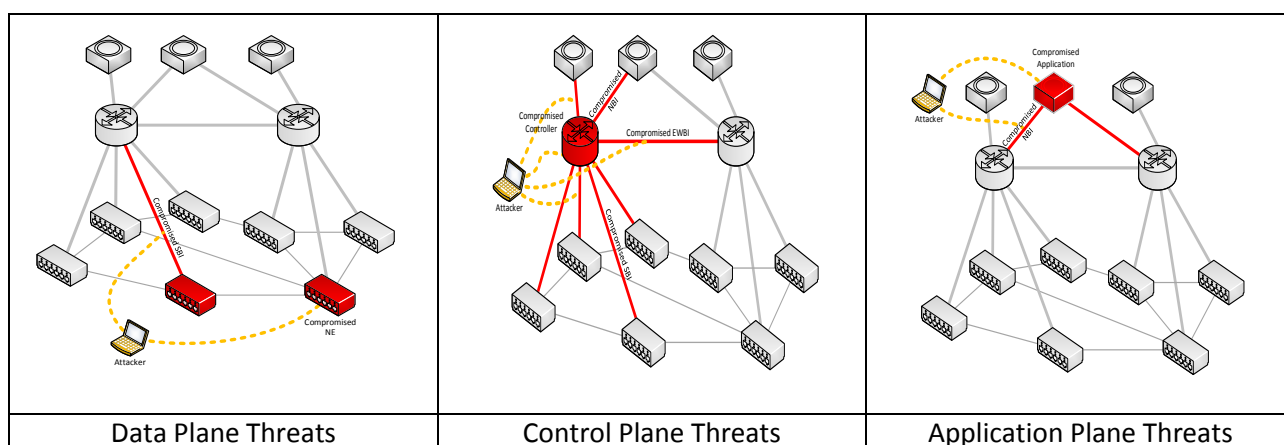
| Compromised SBI, Compromised NE, Attacker | Compromised NBI, Compromised Controller, Compromised EWBI, Attacker, Compromised SBI | Compromised Application, Attacker, Compromised NBI |
|---|---|---|
| Data Plane Threats | Control Plane Threats | Application Plane Threats |